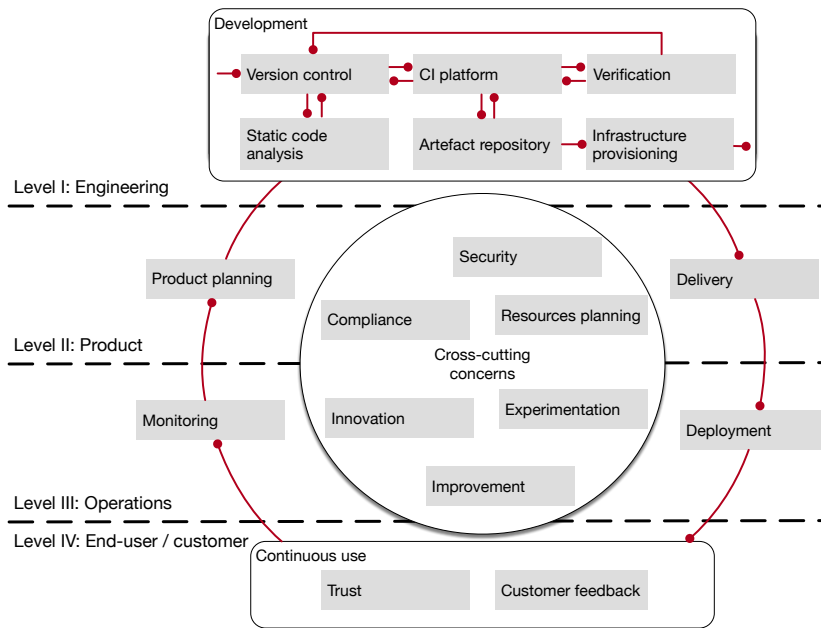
Development

Version control

CI platform

Verification

Static code analysis

Artefact repository

Infrastructure provisioning

Level I: Engineering

Security

Product planning

Delivery

Compliance

Resources planning

Level II: Product

Cross-cutting concerns

Monitoring

Innovation

Experimentation

Deployment

Improvement

Level III: Operations

Level IV: End-user / customer

Continuous use

Trust

Customer feedback